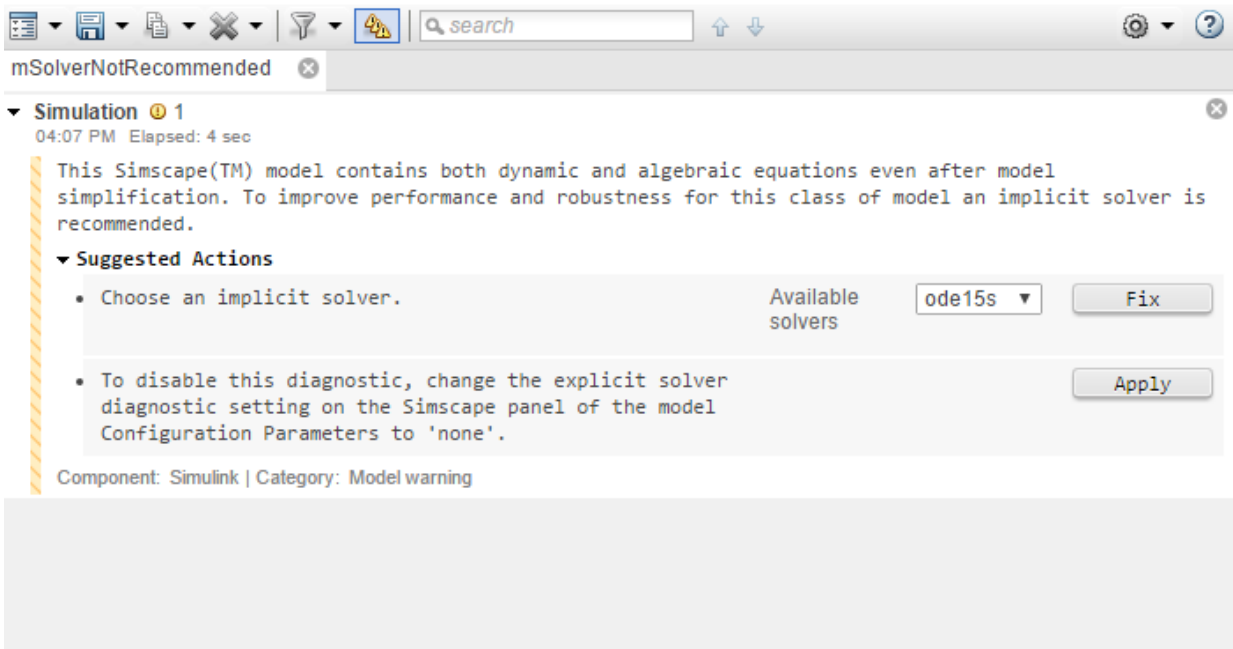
search

mSolverNotRecommended

Simulation 1
04:07 PM Elapsed: 4 sec

This Simscape(TM) model contains both dynamic and algebraic equations even after model simplification. To improve performance and robustness for this class of model an implicit solver is recommended.

Suggested Actions

• Choose an implicit solver. Available solvers ode15s Fix

• To disable this diagnostic, change the explicit solver diagnostic setting on the Simscape panel of the model Configuration Parameters to 'none'. Apply

Component: Simulink | Category: Model warning